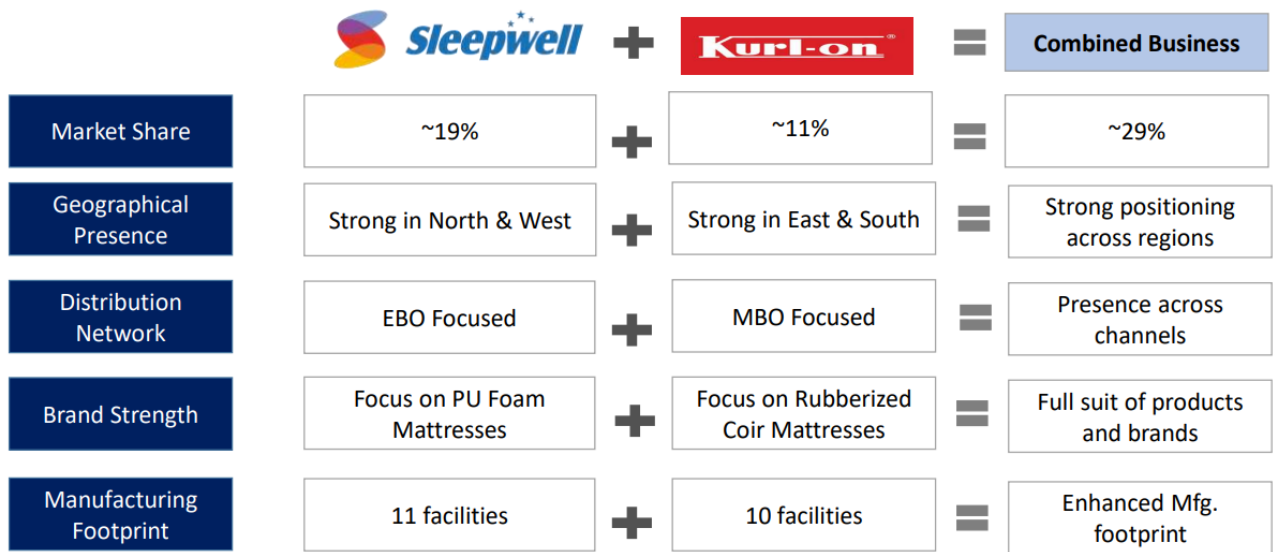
| | Sleepwell | | Kurl-on® | | Combined Business |
|---|---|---|---|---|---|
| Market Share | ~19% | + | ~11% | = | ~29% |
| Geographical Presence | Strong in North & West | + | Strong in East & South | = | Strong positioning across regions |
| Distribution Network | EBO Focused | + | MBO Focused | = | Presence across channels |
| Brand Strength | Focus on PU Foam Mattresses | + | Focus on Rubberized Coir Mattresses | = | Full suit of products and brands |
| Manufacturing Footprint | 11 facilities | + | 10 facilities | = | Enhanced Mfg. footprint |